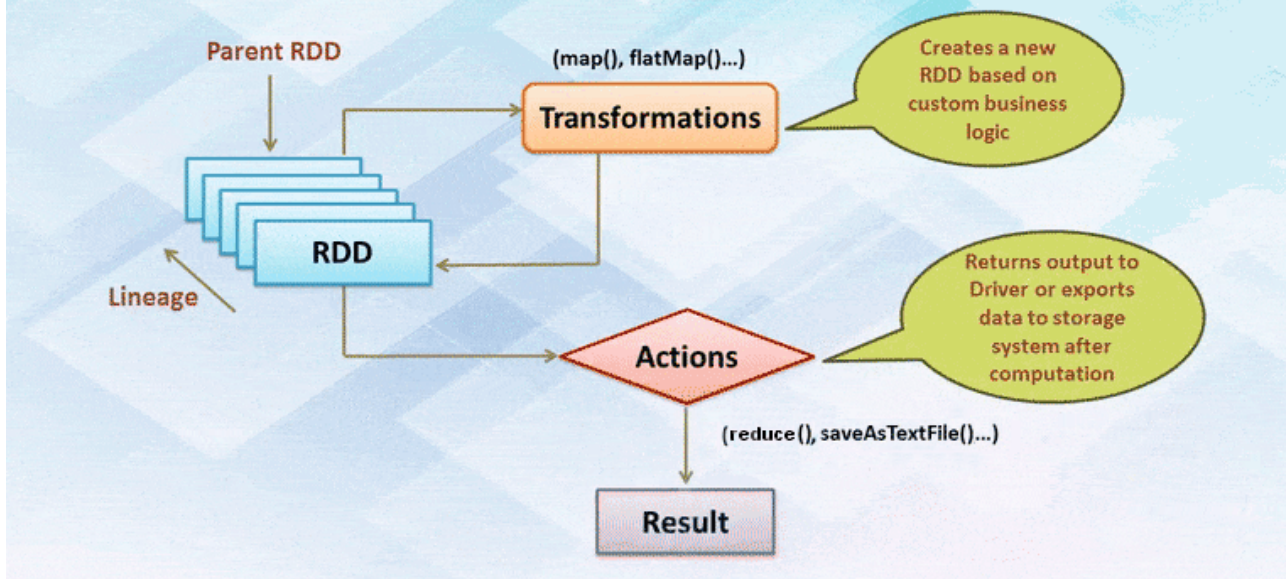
Parent RDD

(map(), flatMap()...)

Transformations

Creates a new RDD based on custom business logic

RDD

Lineage

Returns output to Driver or exports data to storage system after computation

Actions

(reduce(), saveAsTextFile()...)

Result